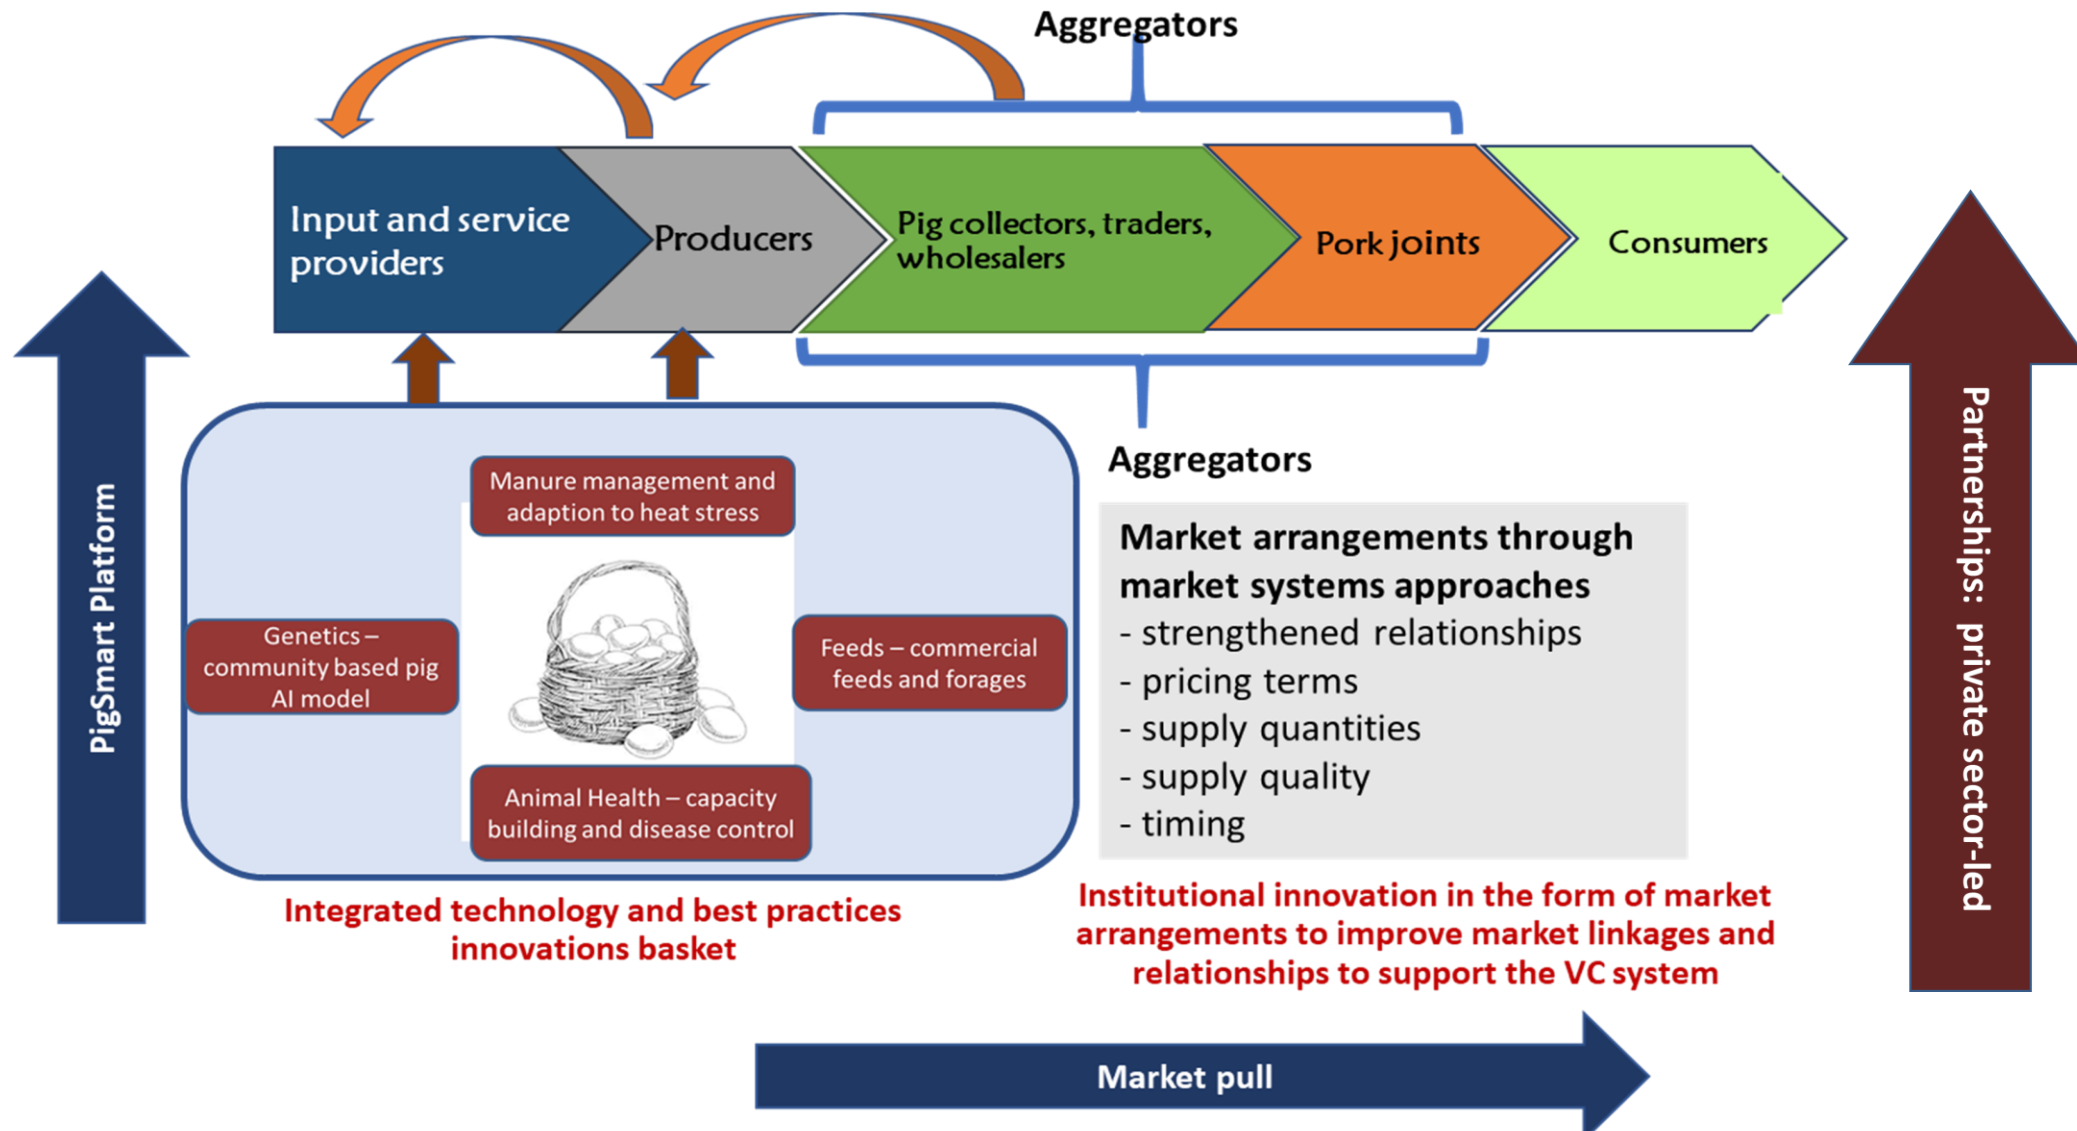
Aggregators

Input and service providers

Producers

Pig collectors, traders, wholesalers

Pork joints

Consumers

Aggregators

PigSmart Platform

Manure management and adaption to heat stress

Genetics – community based pig AI model

Feeds – commercial feeds and forages

Animal Health – capacity building and disease control

Integrated technology and best practices innovations basket

Market arrangements through market systems approaches
- strengthened relationships
- pricing terms
- supply quantities
- supply quality
- timing

Institutional innovation in the form of market arrangements to improve market linkages and relationships to support the VC system

Partnerships: private sector-led

Market pull